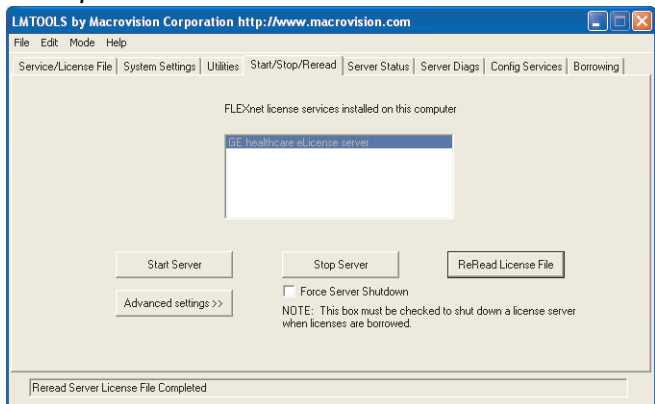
LMTOOLS by Macrovision Corporation http://www.macrovision.com

File Edit Mode Help

Service/License File | System Settings | Utilities | Start/Stop/Reread | Server Status | Server Diags | Config Services | Borrowing

FLEXnet license services installed on this computer

GE healthcare eLicense server

Start Server

Stop Server

ReRead License File

Advanced settings >>

Force Server Shutdown

NOTE: This box must be checked to shut down a license server when licenses are borrowed.

Reread Server License File Completed